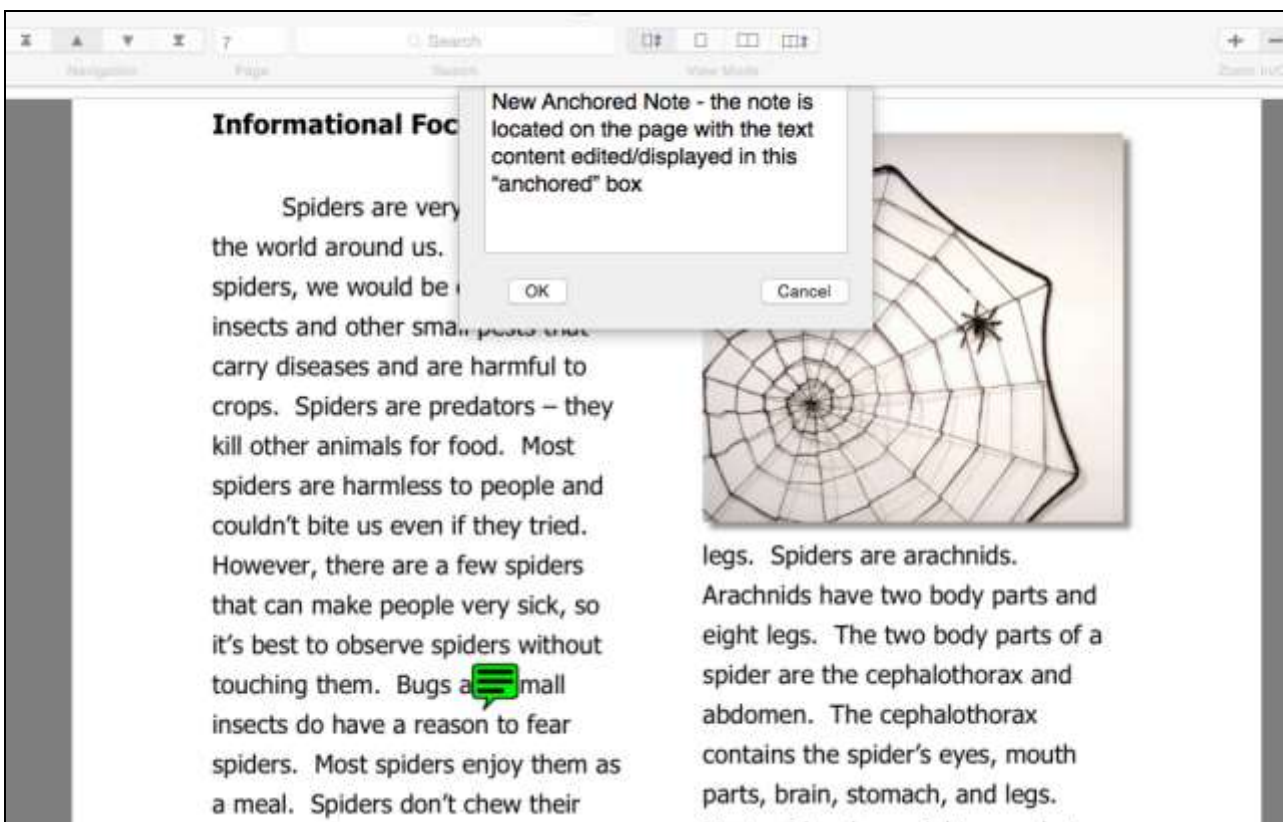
7

Search

Navigation Page Search View Mode Zoom In/O

Informational Foc

New Anchored Note - the note is located on the page with the text content edited/displayed in this "anchored" box

OK Cancel

Spiders are very the world around us. spiders, we would be insects and other sma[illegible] carry diseases and are harmful to crops. Spiders are predators – they kill other animals for food. Most spiders are harmless to people and couldn't bite us even if they tried. However, there are a few spiders that can make people very sick, so it's best to observe spiders without touching them. Bugs a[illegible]mall insects do have a reason to fear spiders. Most spiders enjoy them as a meal. Spiders don't chew their

legs. Spiders are arachnids. Arachnids have two body parts and eight legs. The two body parts of a spider are the cephalothorax and abdomen. The cephalothorax contains the spider's eyes, mouth parts, brain, stomach, and legs.